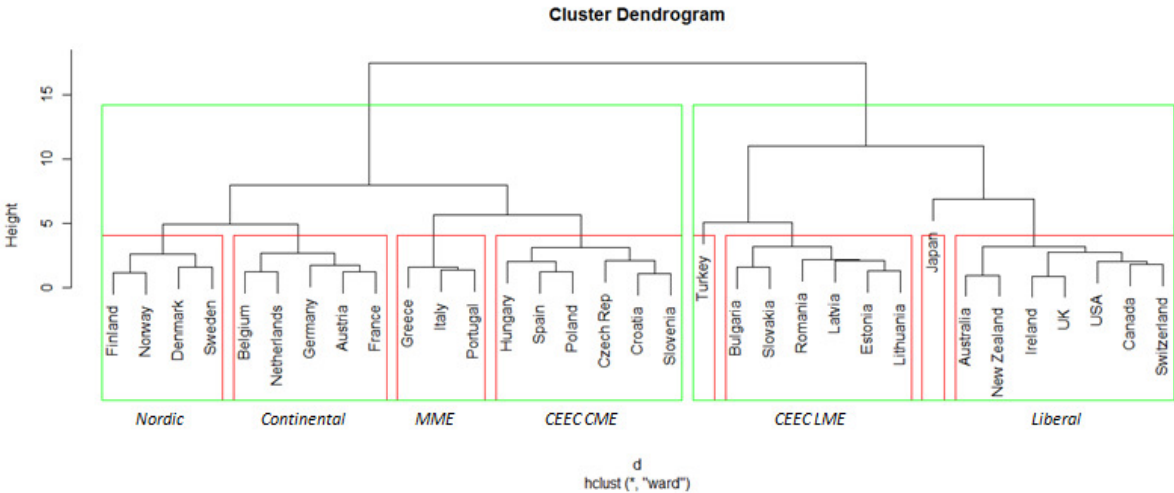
Cluster Dendrogram

Height

15
10
5
0

Finland
Norway
Denmark
Sweden
Belgium
Netherlands
Germany
Austria
France
Greece
Italy
Portugal
Hungary
Spain
Poland
Czech Rep
Croatia
Slovenia
Turkey
Bulgaria
Slovakia
Romania
Latvia
Estonia
Lithuania
Japan
Australia
New Zealand
Ireland
UK
USA
Canada
Switzerland

Nordic
Continental
MME
CEEC CME
CEEC LME
Liberal

d
hclust (*, "ward")